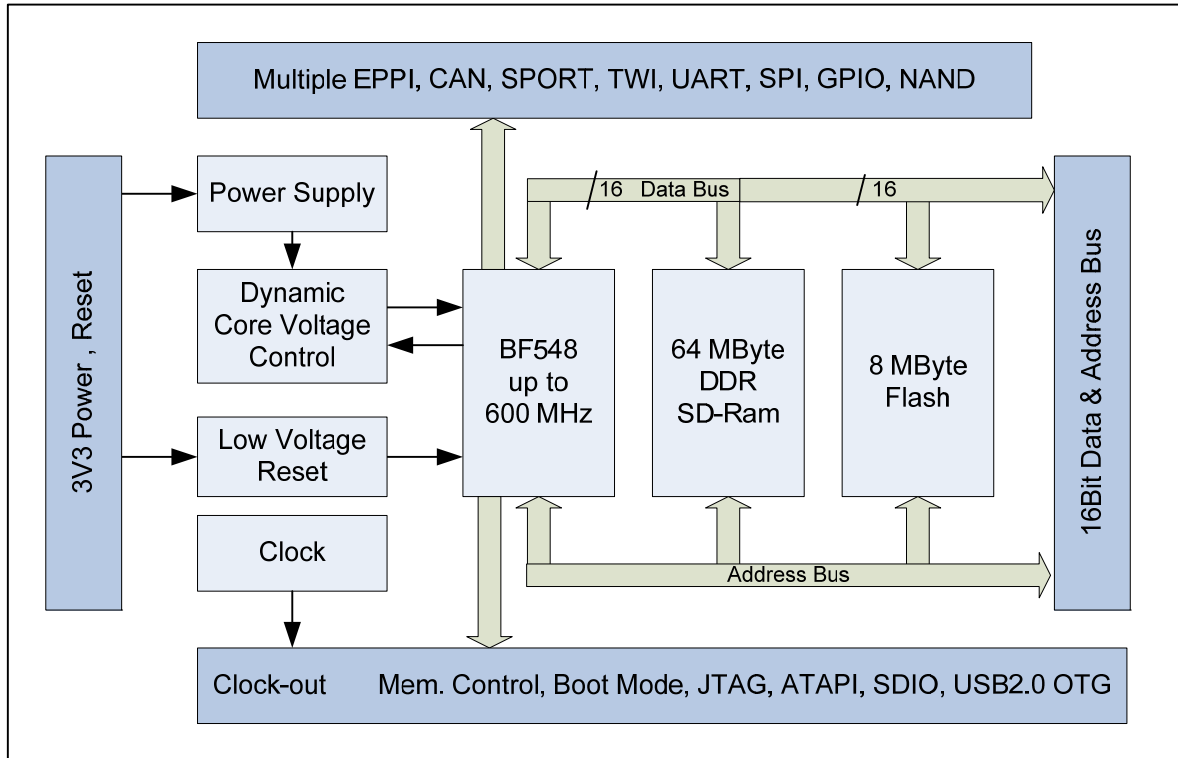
Multiple EPPI, CAN, SPORT, TWI, UART, SPI, GPIO, NAND

3V3 Power , Reset

Power Supply

Dynamic Core Voltage Control

Low Voltage Reset

Clock

16 Data Bus

16

BF548 up to 600 MHz

64 MByte DDR SD-Ram

8 MByte Flash

16Bit Data & Address Bus

Address Bus

Clock-out

Mem. Control, Boot Mode, JTAG, ATAPI, SDIO, USB2.0 OTG